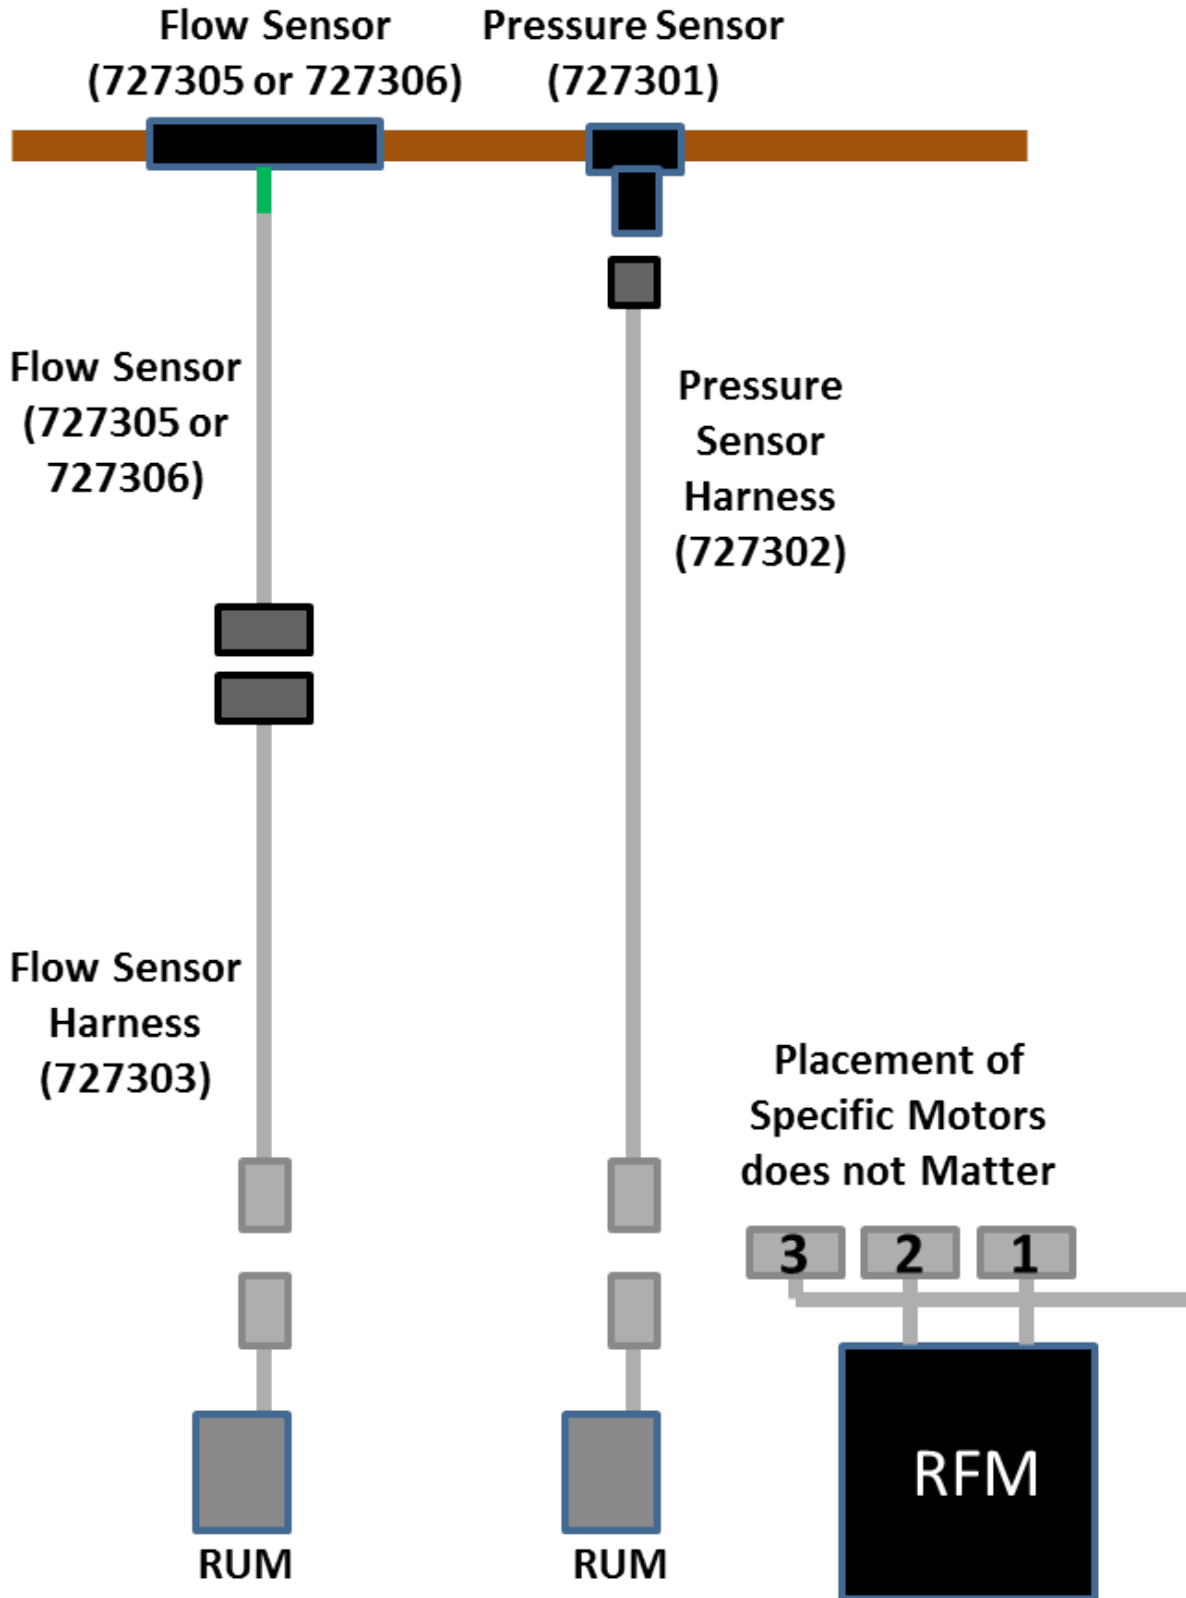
Flow Sensor (727305 or 727306)

Pressure Sensor (727301)

Flow Sensor (727305 or 727306)

Pressure Sensor Harness (727302)

Flow Sensor Harness (727303)

Placement of Specific Motors does not Matter

3

2

1

RFM

RUM

RUM